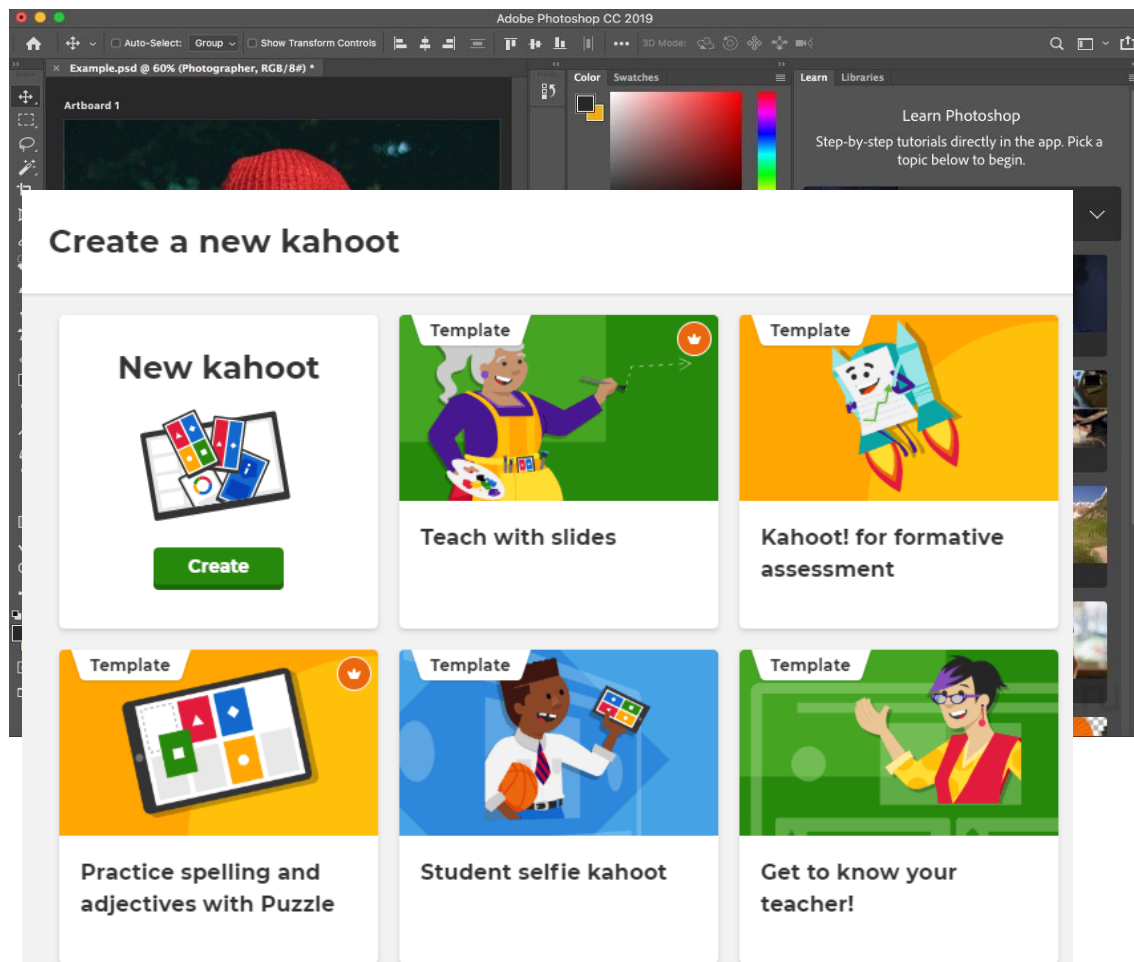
Adobe Photoshop CC 2019

Auto-Select: Group Show Transform Controls 3D Mode:

Example.psd @ 60% (Photographer, RGB/8#) *

Artboard 1

Color Swatches

Learn Libraries

Learn Photoshop

Step-by-step tutorials directly in the app. Pick a topic below to begin.

Create a new kahoot

New kahoot

Create

Template

Teach with slides

Template

Kahoot! for formative assessment

Template

Practice spelling and adjectives with Puzzle

Template

Student selfie kahoot

Template

Get to know your teacher!